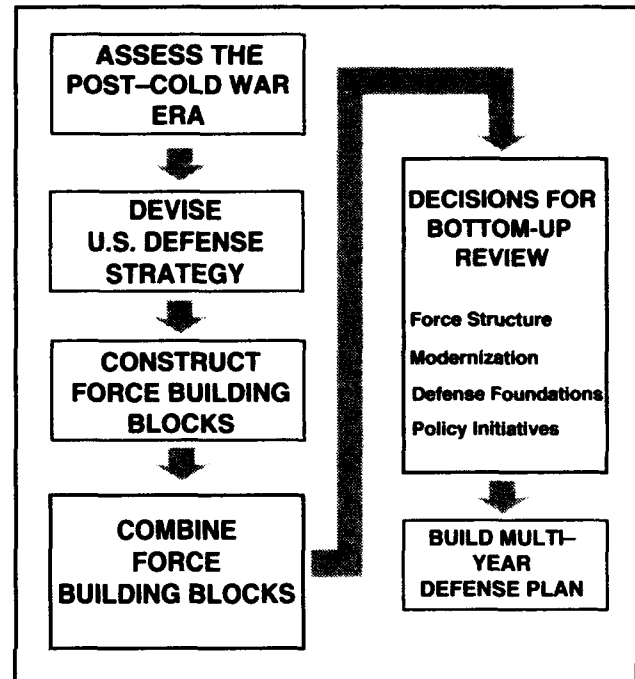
ASSESS THE POST–COLD WAR ERA

DEVISE U.S. DEFENSE STRATEGY

CONSTRUCT FORCE BUILDING BLOCKS

COMBINE FORCE BUILDING BLOCKS

DECISIONS FOR BOTTOM-UP REVIEW

Force Structure

Modernization

Defense Foundations

Policy Initiatives

BUILD MULTI–YEAR DEFENSE PLAN